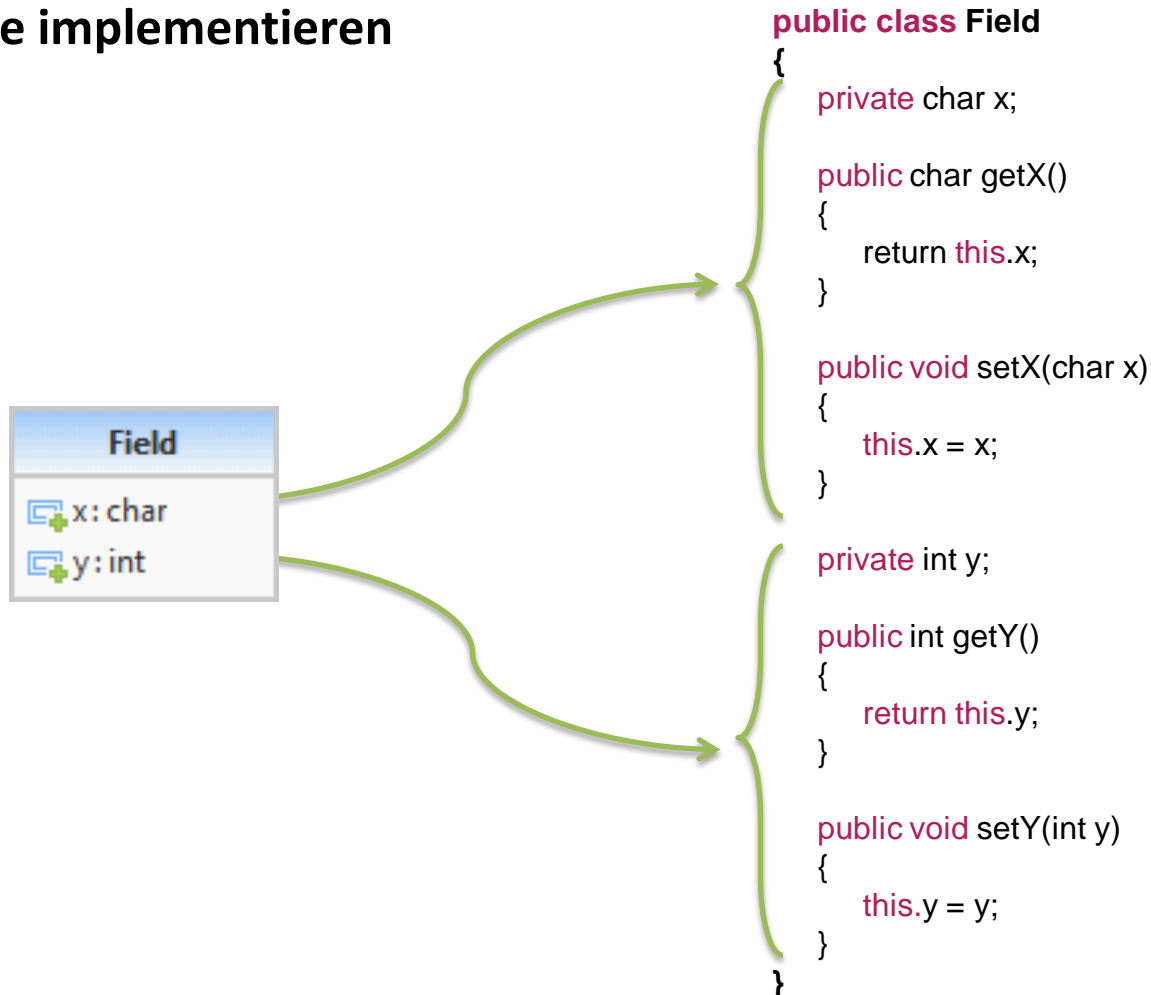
e implementieren

Field
x: char
y: int

public class Field
{
private char x;

public char getX()
{
return this.x;
}

public void setX(char x)
{
this.x = x;
}

private int y;

public int getY()
{
return this.y;
}

public void setY(int y)
{
this.y = y;
}
}